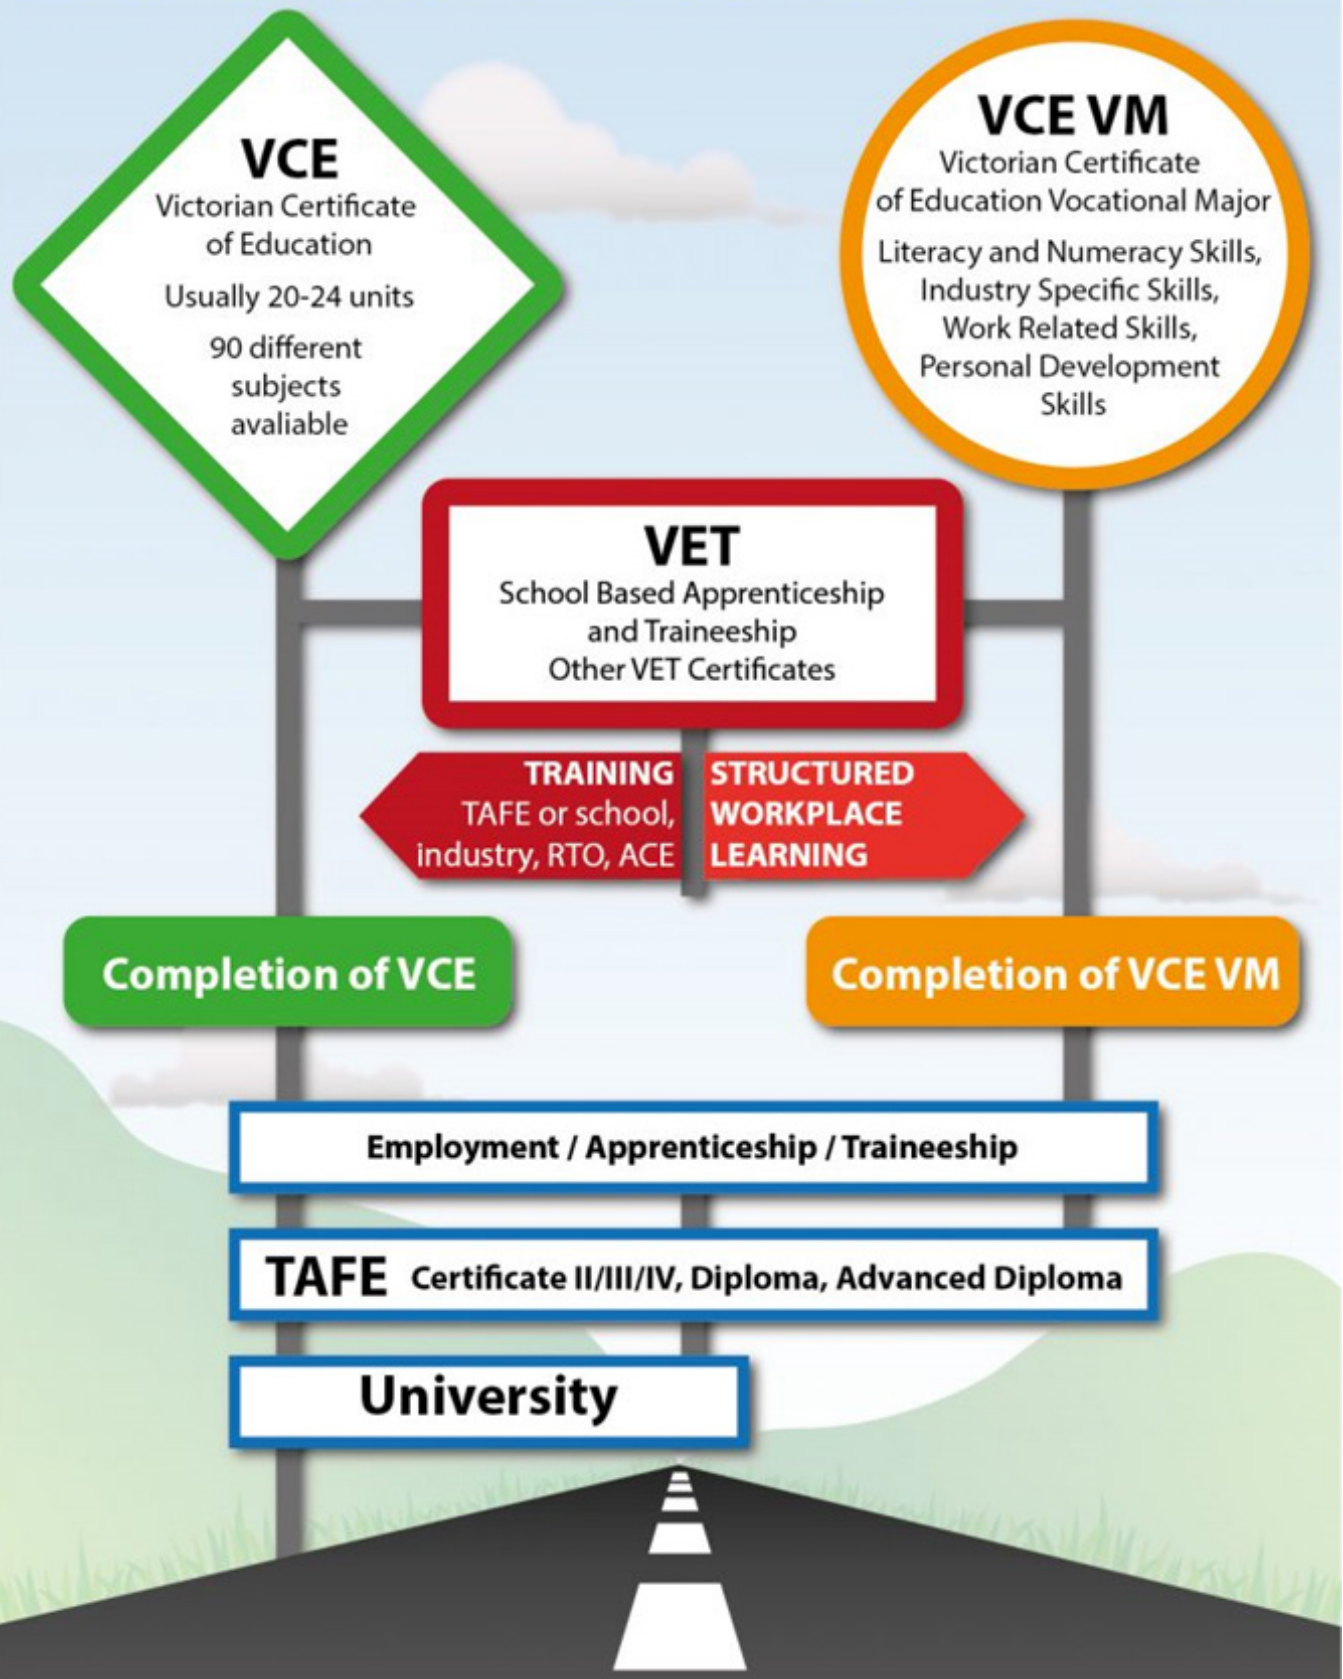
VCE
Victorian Certificate of Education
Usually 20-24 units
90 different subjects avaliable

VCE VM
Victorian Certificate of Education Vocational Major
Literacy and Numeracy Skills, Industry Specific Skills, Work Related Skills, Personal Development Skills

VET
School Based Apprenticeship and Traineeship
Other VET Certificates

TRAINING
TAFE or school, industry, RTO, ACE

STRUCTURED WORKPLACE LEARNING

Completion of VCE

Completion of VCE VM

Employment / Apprenticeship / Traineeship

TAFE Certificate II/III/IV, Diploma, Advanced Diploma

University